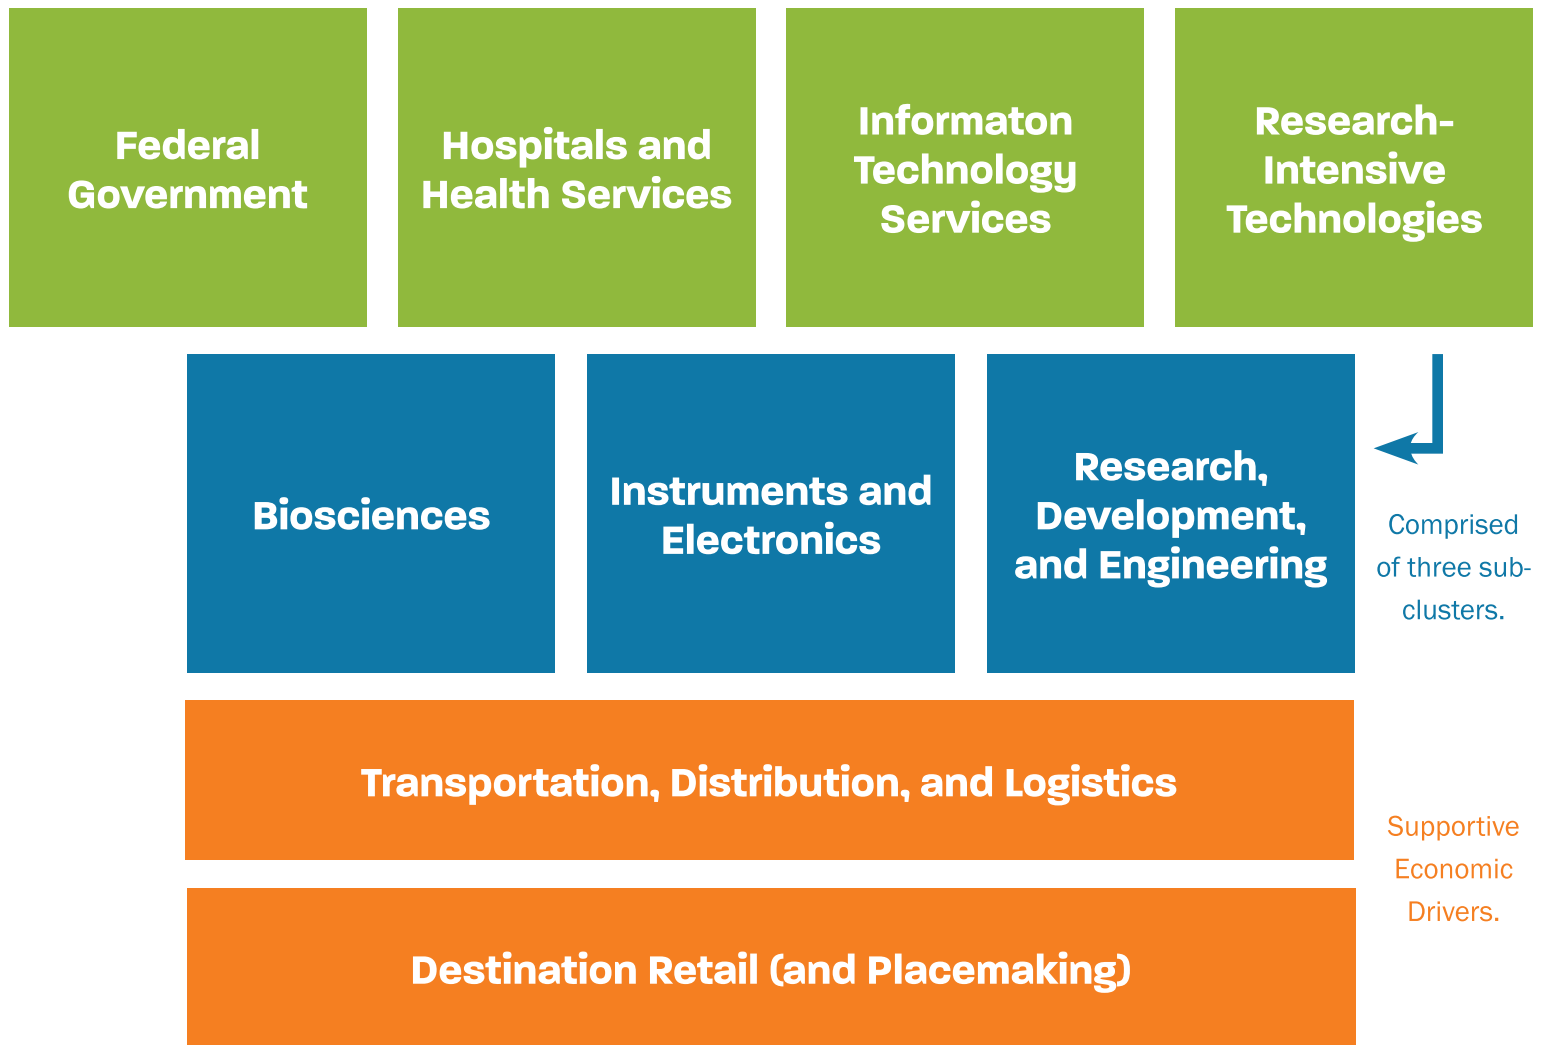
Federal Government

Hospitals and Health Services

Informaton Technology Services

Research-Intensive Technologies

Biosciences

Instruments and Electronics

Research, Development, and Engineering

Comprised of three sub-clusters.

Transportation, Distribution, and Logistics

Destination Retail (and Placemaking)

Supportive Economic Drivers.